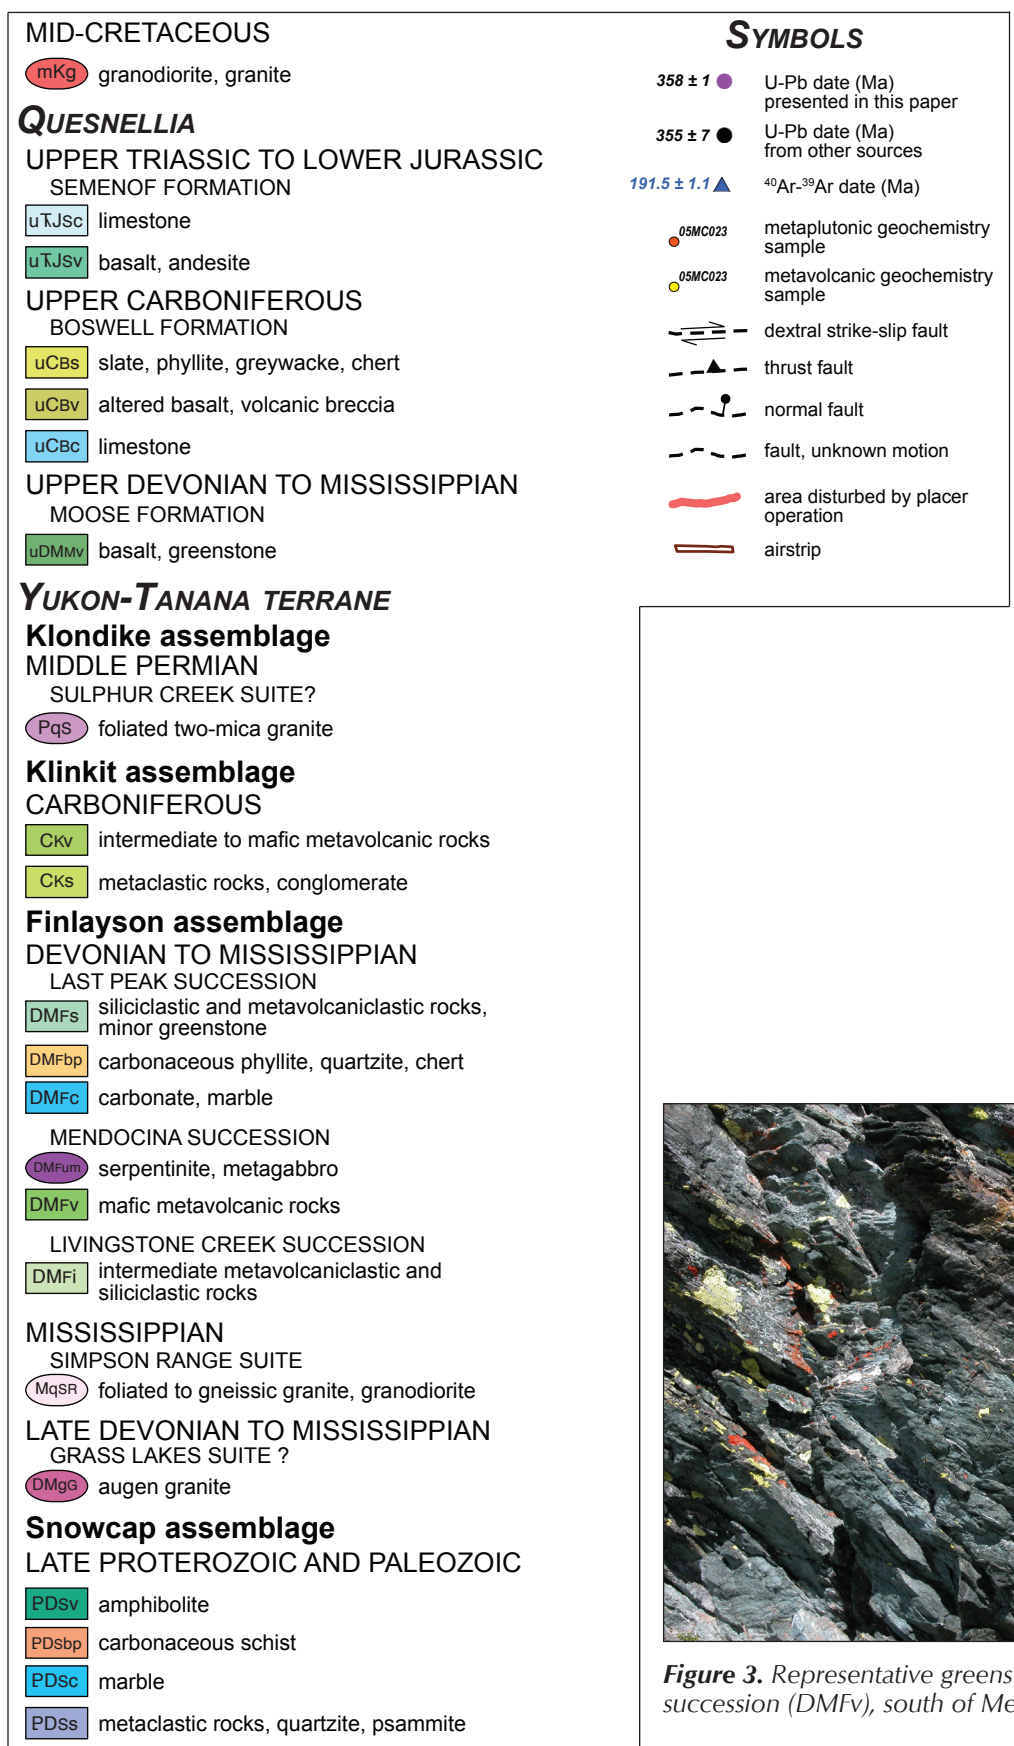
MID-CRETACEOUS

mKg granodiorite, granite

QUESNELLIA

UPPER TRIASSIC TO LOWER JURASSIC

SEMENOF FORMATION

uTJSc limestone

uTJSv basalt, andesite

UPPER CARBONIFEROUS

BOSWELL FORMATION

uCBs slate, phyllite, greywacke, chert

uCBv altered basalt, volcanic breccia

uCBc limestone

UPPER DEVONIAN TO MISSISSIPPIAN

MOOSE FORMATION

uDMMv basalt, greenstone

YUKON-TANANA TERRANE

Klondike assemblage

MIDDLE PERMIAN

SULPHUR CREEK SUITE?

Pqs foliated two-mica granite

Klinkit assemblage

CARBONIFEROUS

CKv intermediate to mafic metavolcanic rocks

CKs metaclastic rocks, conglomerate

Finlayson assemblage

DEVONIAN TO MISSISSIPPIAN

LAST PEAK SUCCESSION

DMFs siliciclastic and metavolcaniclastic rocks, minor greenstone

DMFbp carbonaceous phyllite, quartzite, chert

DMFc carbonate, marble

MENDOCINA SUCCESSION

DMFum serpentinite, metagabbro

DMFv mafic metavolcanic rocks

LIVINGSTONE CREEK SUCCESSION

DMFi intermediate metavolcaniclastic and siliciclastic rocks

MISSISSIPPIAN

SIMPSON RANGE SUITE

MqSR foliated to gneissic granite, granodiorite

LATE DEVONIAN TO MISSISSIPPIAN

GRASS LAKES SUITE ?

DMgG augen granite

Snowcap assemblage

LATE PROTEROZOIC AND PALEOZOIC

PDsv amphibolite

PDsbp carbonaceous schist

PDsc marble

PDss metaclastic rocks, quartzite, psammite

SYMBOLS

358 ± 1 U-Pb date (Ma) presented in this paper

355 ± 7 U-Pb date (Ma) from other sources

191.5 ± 1.1 $^{40}$Ar-$^{39}$Ar date (Ma)

05MC023 metaplutonic geochemistry sample

05MC023 metavolcanic geochemistry sample

dextral strike-slip fault

thrust fault

normal fault

fault, unknown motion

area disturbed by placer operation

airstrip

Figure 3. Representative greens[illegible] succession (DMFv), south of Me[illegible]